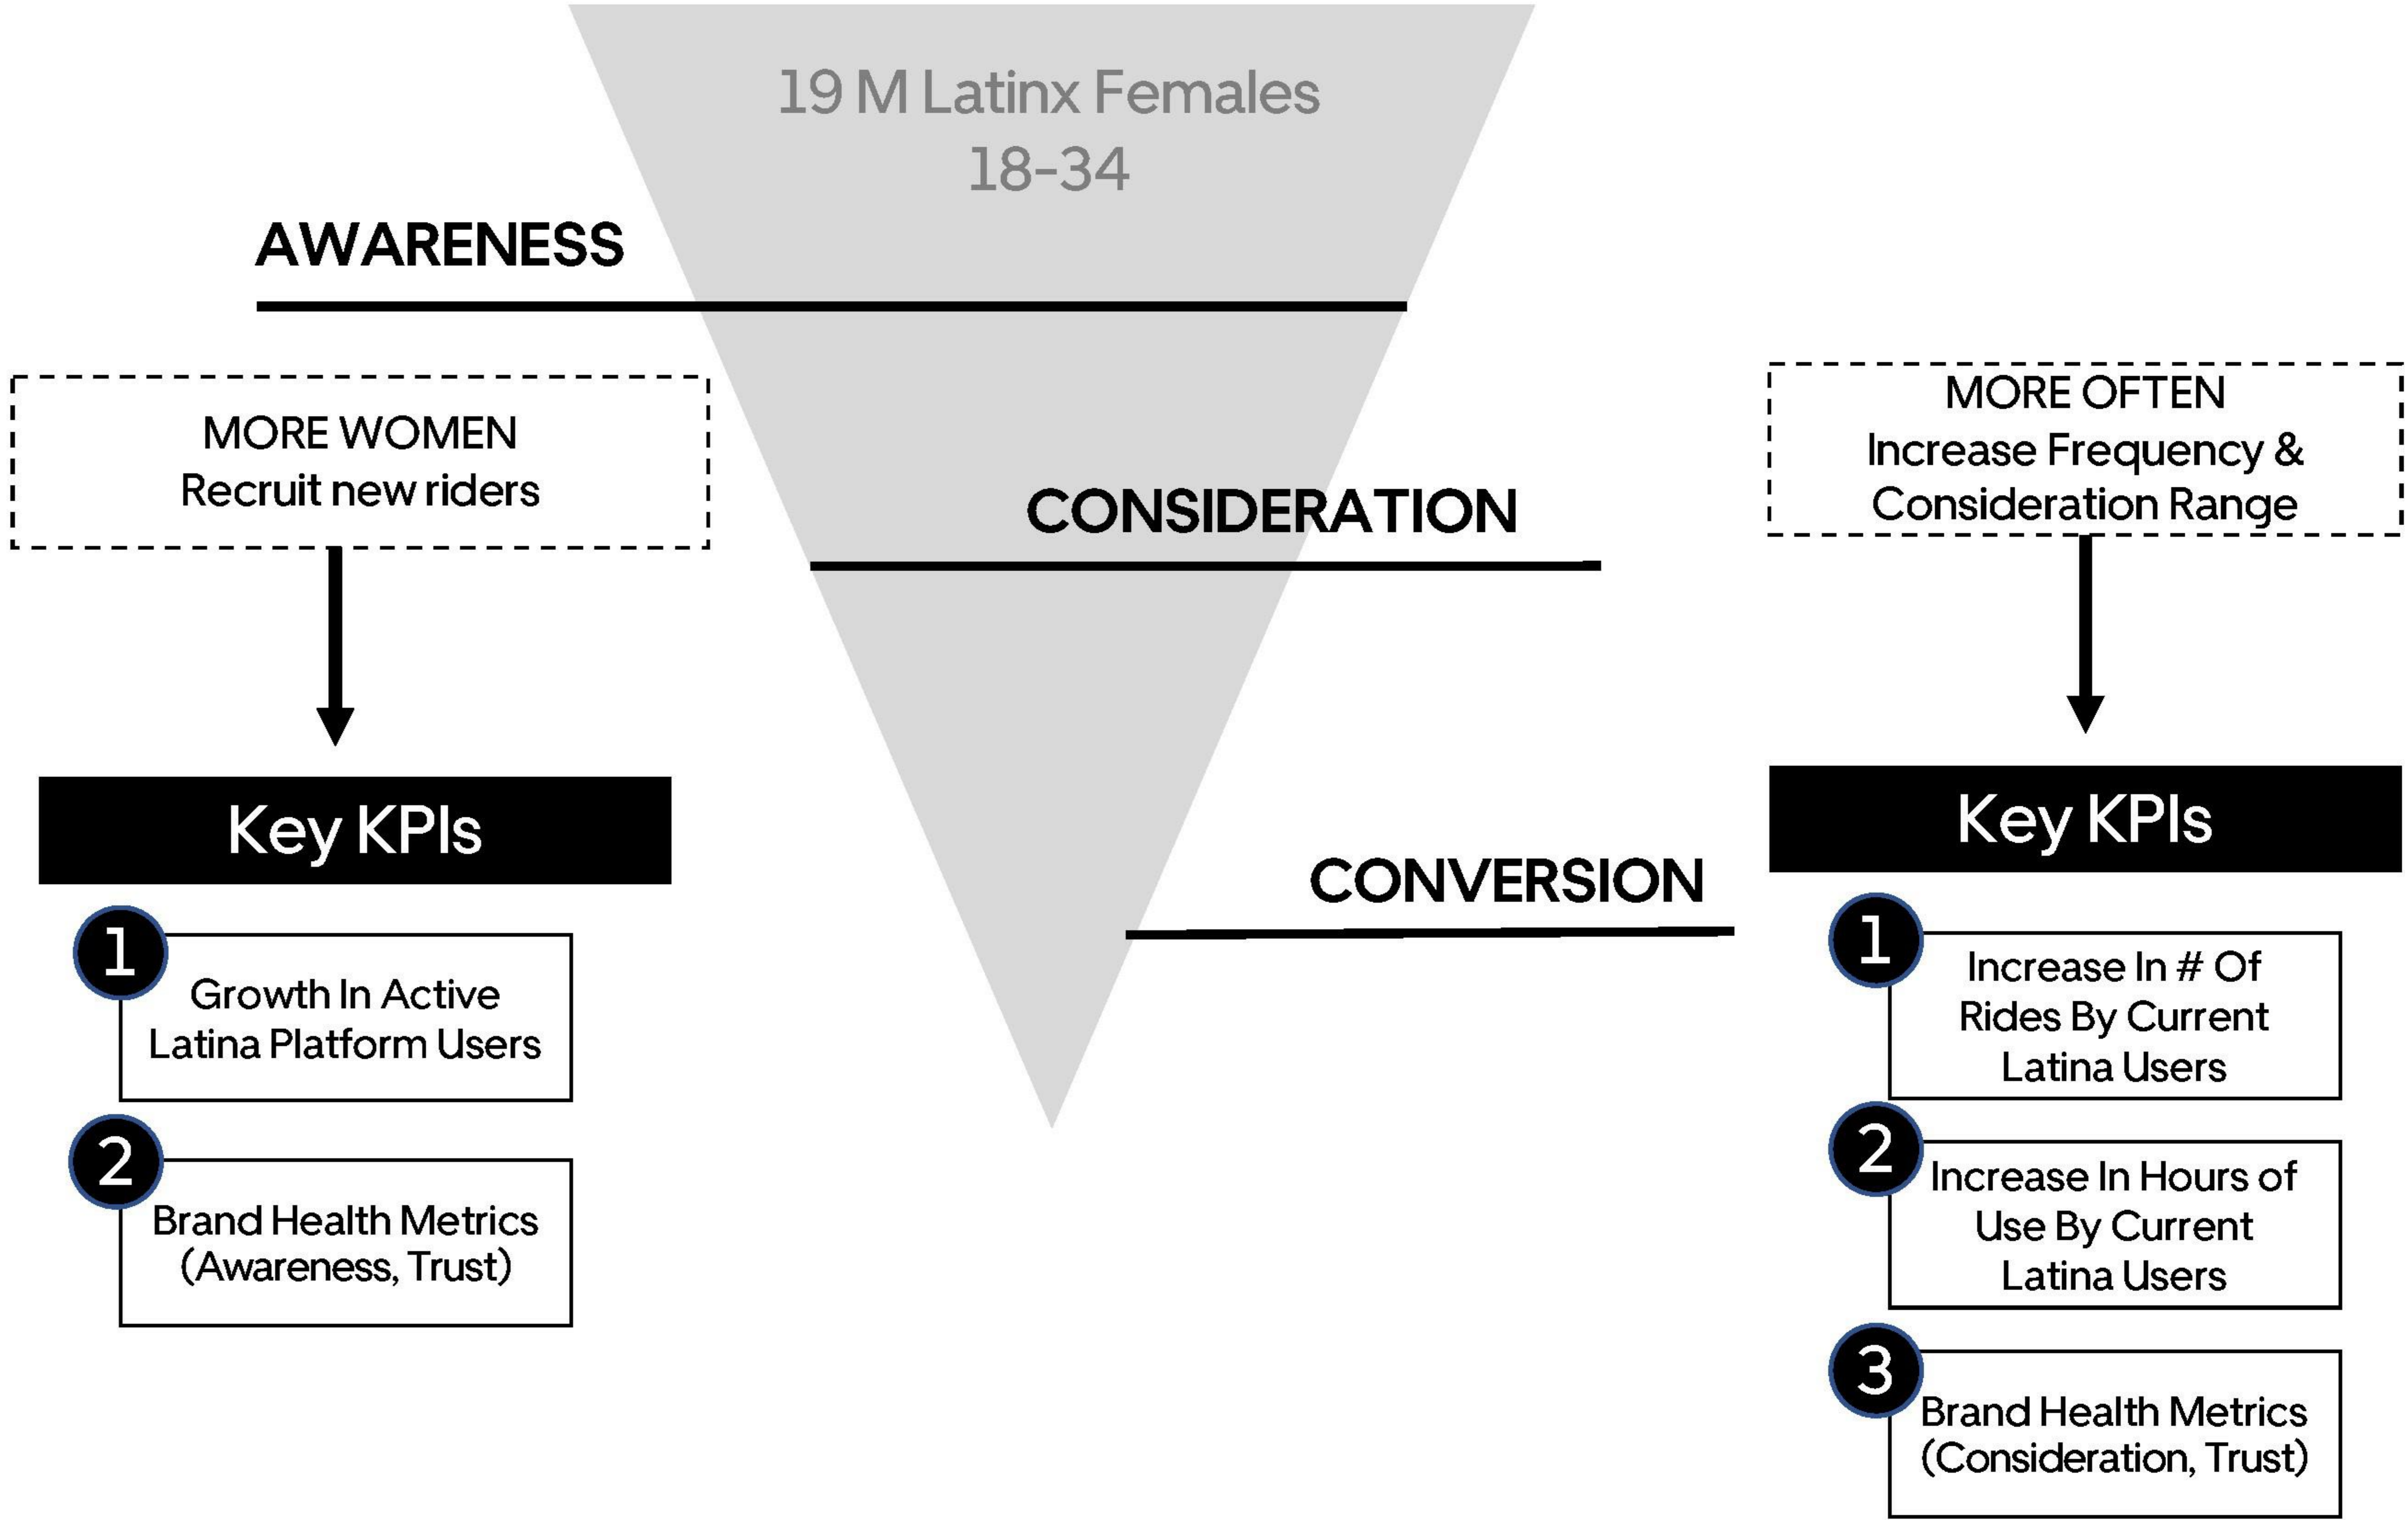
19 M Latinx Females
18-34

AWARENESS

MORE WOMEN
Recruit new riders

Key KPIs

1 Growth In Active Latina Platform Users

2 Brand Health Metrics (Awareness, Trust)

CONSIDERATION

MORE OFTEN
Increase Frequency & Consideration Range

Key KPIs

CONVERSION

1 Increase In # Of Rides By Current Latina Users

2 Increase In Hours of Use By Current Latina Users

3 Brand Health Metrics (Consideration, Trust)